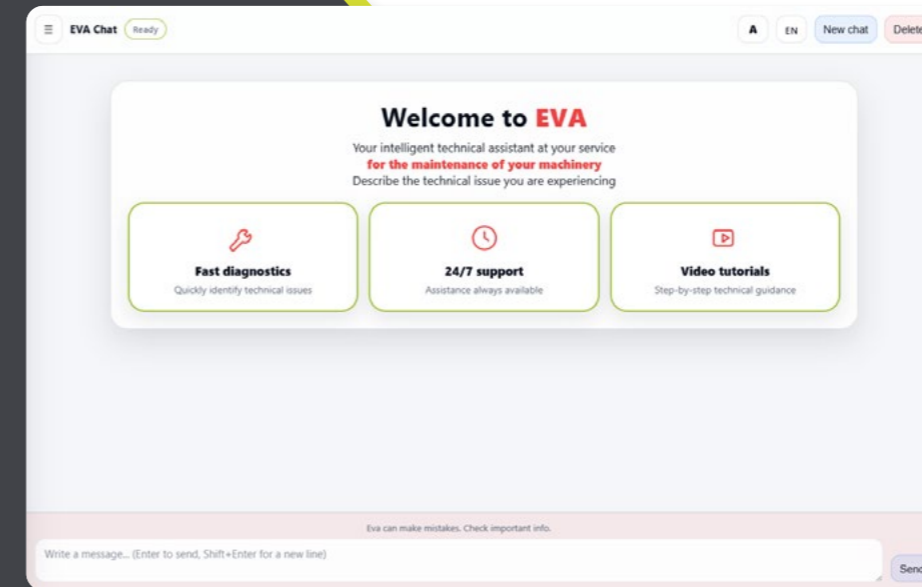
≡ EVA Chat Ready

A EN New chat Delete

Welcome to EVA

Your intelligent technical assistant at your service
for the maintenance of your machinery
Describe the technical issue you are experiencing

Fast diagnostics
Quickly identify technical issues

24/7 support
Assistance always available

Video tutorials
Step-by-step technical guidance

Eva can make mistakes. Check important info.

Write a message... (Enter to send, Shift+Enter for a new line)

Send